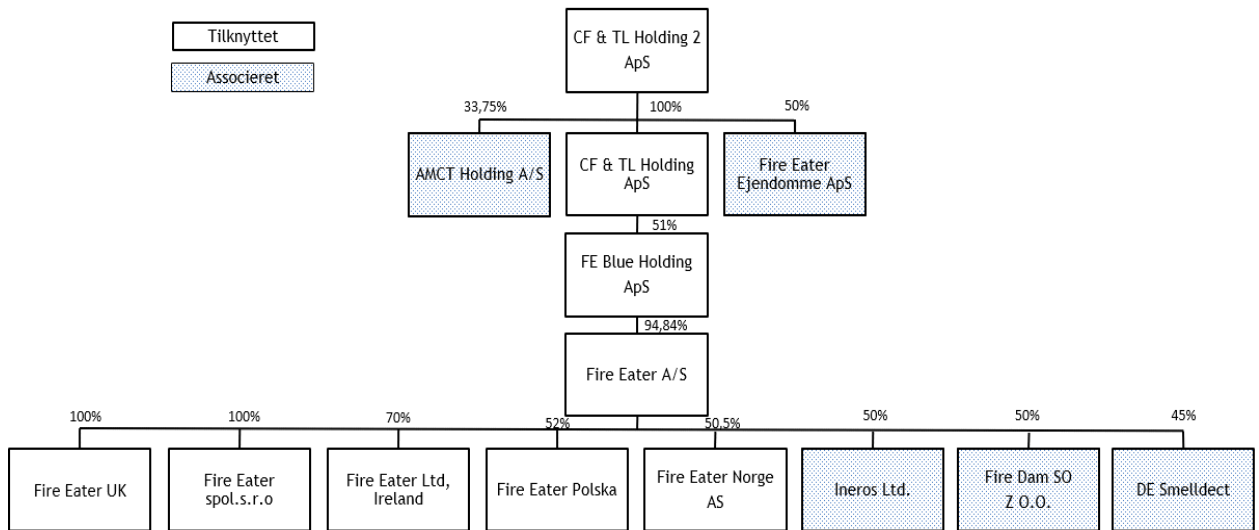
Tilknyttet

Associeret

CF & TL Holding 2 ApS

33,75%

100%

50%

AMCT Holding A/S

CF & TL Holding ApS

Fire Eater Ejendomme ApS

51%

FE Blue Holding ApS

94,84%

Fire Eater A/S

100%

100%

70%

52%

50,5%

50%

50%

45%

Fire Eater UK

Fire Eater spol.s.r.o

Fire Eater Ltd, Ireland

Fire Eater Polska

Fire Eater Norge AS

Ineros Ltd.

Fire Dam SO Z O.O.

DE Smelldect